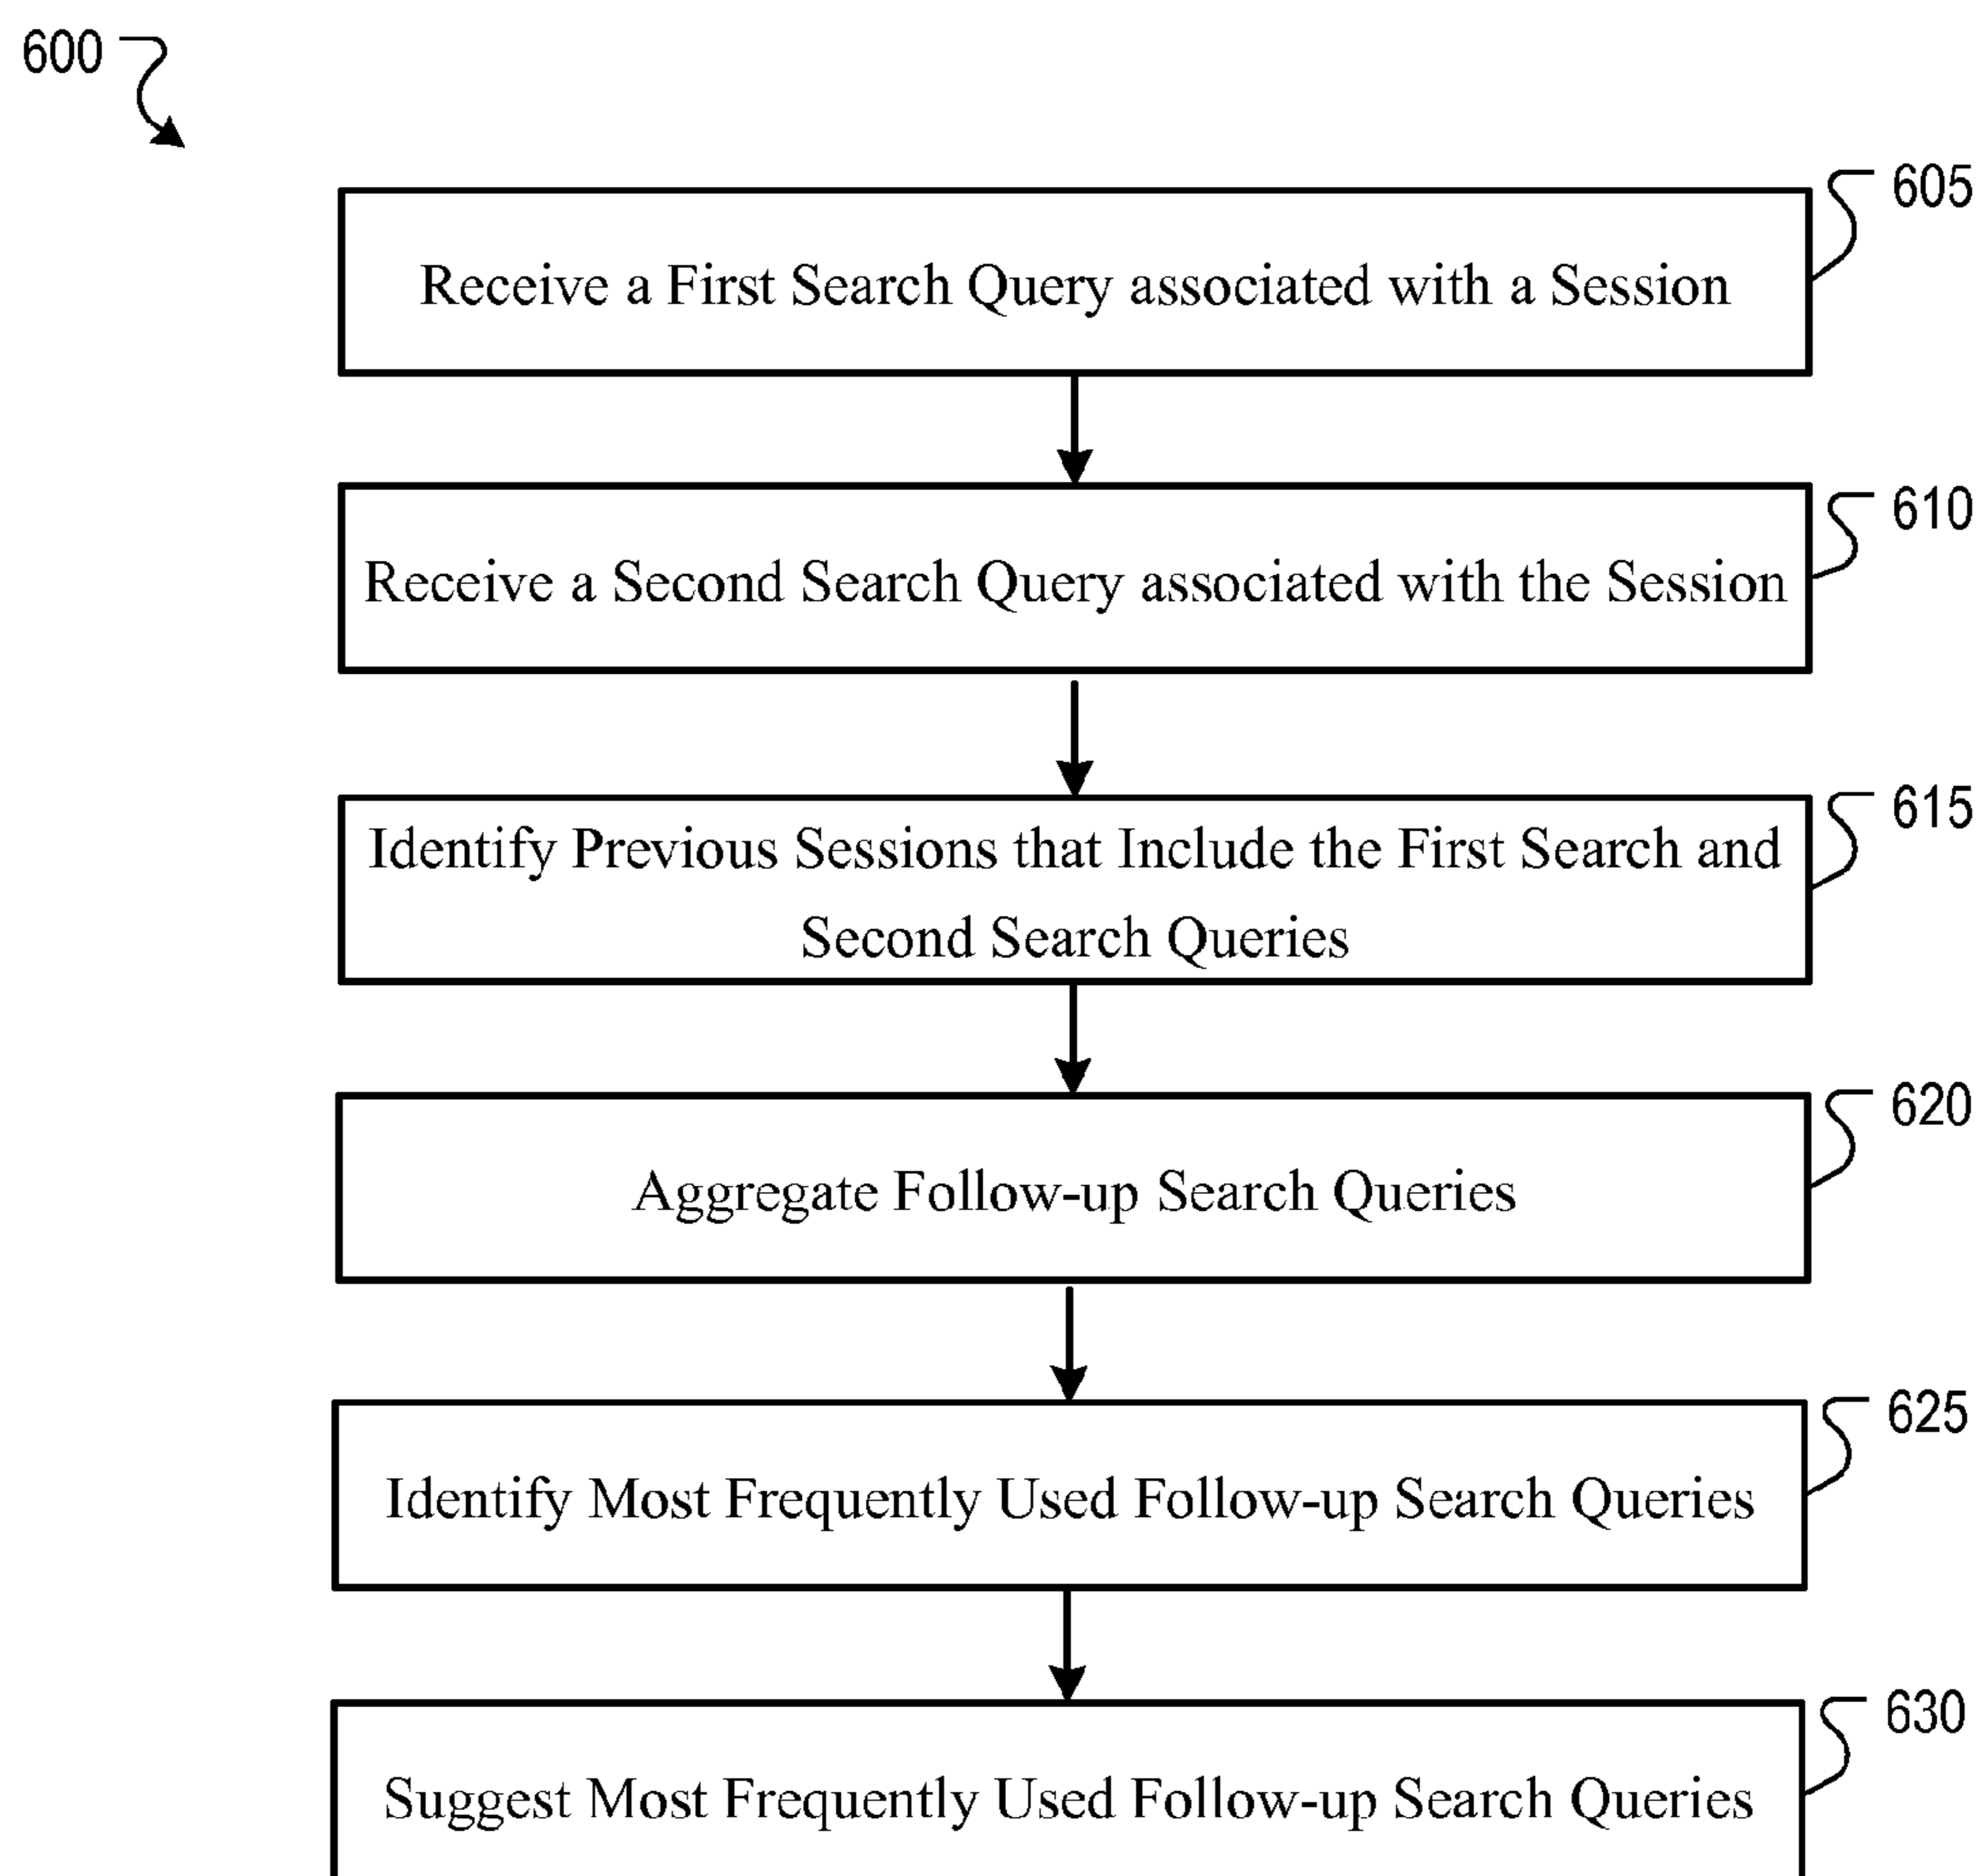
600

605

Receive a First Search Query associated with a Session

610

Receive a Second Search Query associated with the Session

615

Identify Previous Sessions that Include the First Search and Second Search Queries

620

Aggregate Follow-up Search Queries

625

Identify Most Frequently Used Follow-up Search Queries

630

Suggest Most Frequently Used Follow-up Search Queries